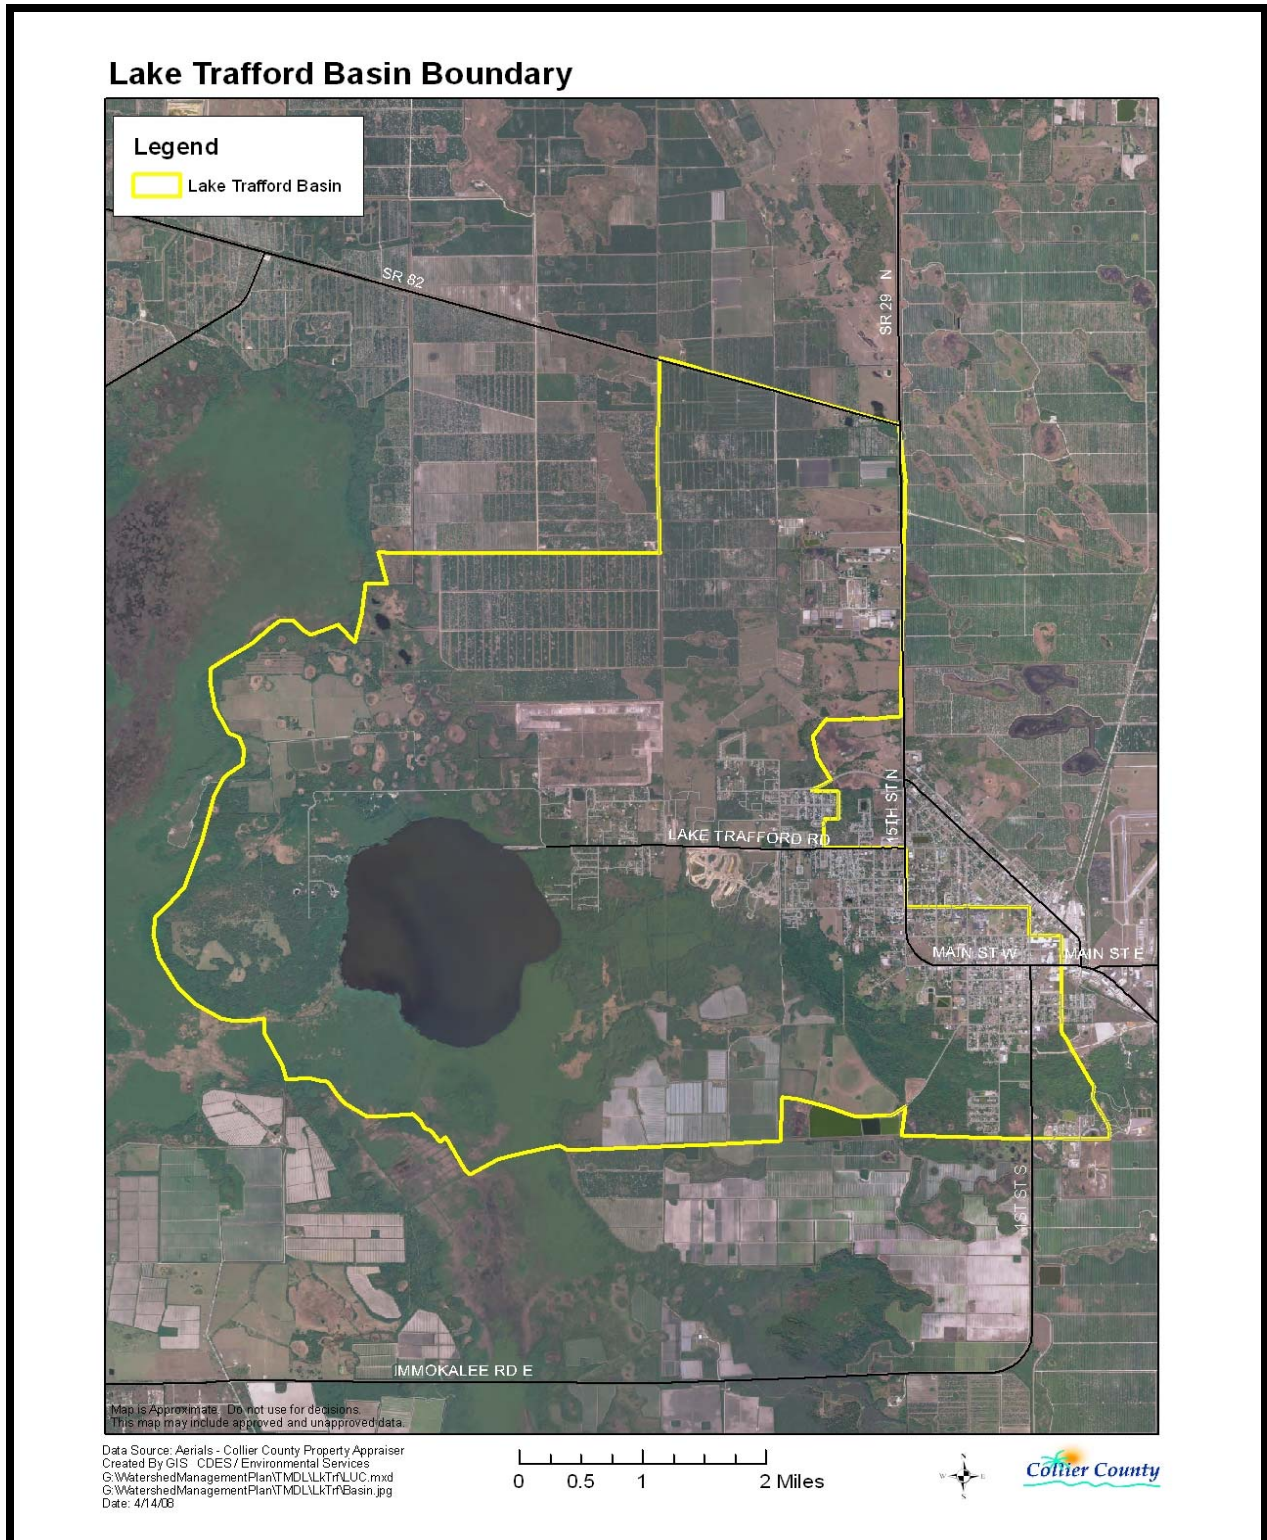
Lake Trafford Basin Boundary

Legend

Lake Trafford Basin

SR 82

SR 29 N

15TH ST N

LAKE TRAFFORD RD

MAIN ST W

MAIN ST E

1ST ST S

IMMOKALEE RD E

Map is Approximate. Do not use for decisions.
This map may include approved and unapproved data.

Data Source: Aerials - Collier County Property Appraiser
Created By GIS CDES / Environmental Services
G:\WatershedManagementPlan\TMDL\LkTrf\LUC.mxd
G:\WatershedManagementPlan\TMDL\LkTrf\Basin.jpg
Date: 4/14/08

0 0.5 1 2 Miles

W E N S

Collier County